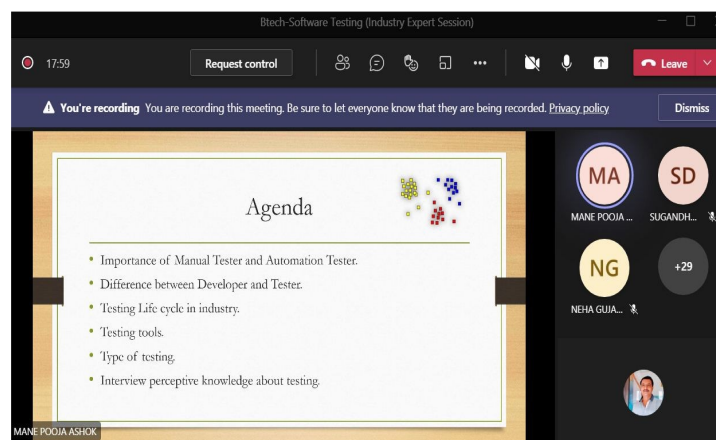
Btech-Software Testing (Industry Expert Session)

17:59

Request control

Leave

You're recording You are recording this meeting. Be sure to let everyone know that they are being recorded. Privacy policy

Dismiss

Agenda

- Importance of Manual Tester and Automation Tester.
- Difference between Developer and Tester.
- Testing Life cycle in industry.
- Testing tools.
- Type of testing.
- Interview perceptive knowledge about testing.

MA

MANE POOJA ...

SD

SUGANDH...

NG

NEHA GUJA...

+29

MANE POOJA ASHOK